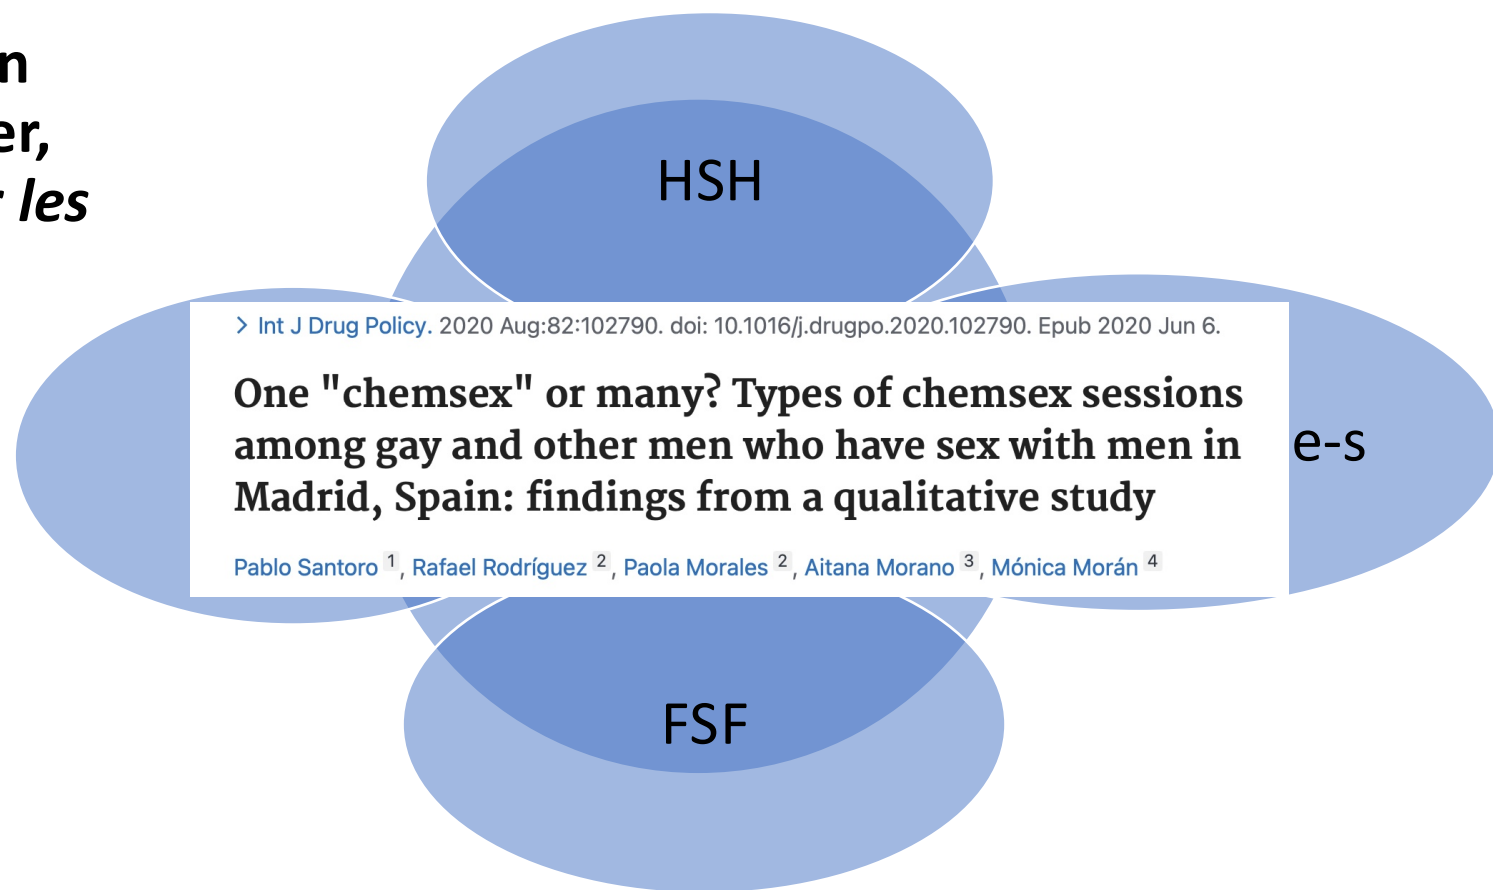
n
er,
les

HSH

> Int J Drug Policy. 2020 Aug:82:102790. doi: 10.1016/j.drugpo.2020.102790. Epub 2020 Jun 6.

One "chemsex" or many? Types of chemsex sessions among gay and other men who have sex with men in Madrid, Spain: findings from a qualitative study

Pablo Santoro $^1$, Rafael Rodríguez $^2$, Paola Morales $^2$, Aitana Morano $^3$, Mónica Morán $^4$

e-s

FSF